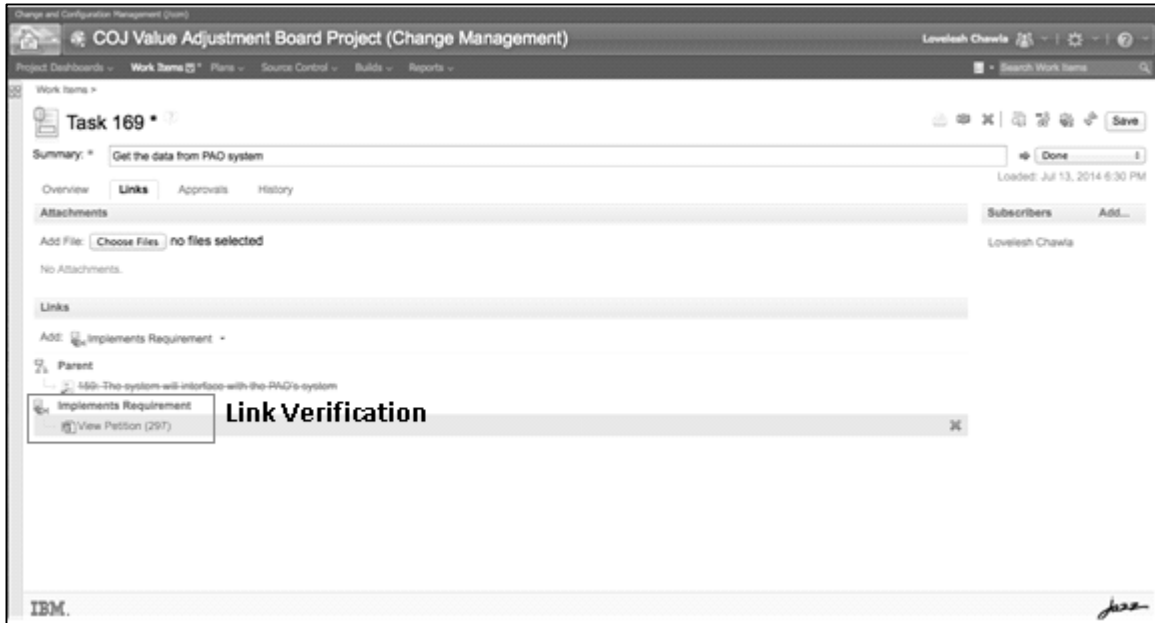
Change and Configuration Management (/ccm)

COJ Value Adjustment Board Project (Change Management)

Lovelesh Chawla

Project Dashboards Work Items Plans Source Control Builds Reports

Search Work Items

Work Items >

Task 169 *

Save

Summary: * Get the data from PAO system

Done

Loaded: Jul 13, 2014 6:30 PM

Overview Links Approvals History

Attachments

Add File: Choose Files no files selected

No Attachments.

Subscribers Add...

Lovelesh Chawla

Links

Add: Implements Requirement

Parent

169: The system will interface with the PAO's system

Implements Requirement

View Petition (297)

Link Verification

IBM.

Jazz